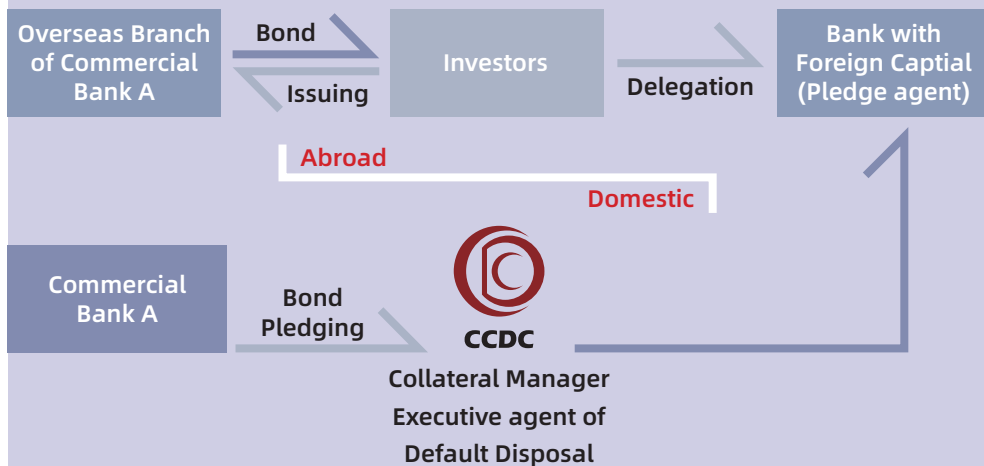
Overseas Branch of Commercial Bank A

Bond

Issuing

Investors

Delegation

Bank with Foreign Captial (Pledge agent)

Abroad

Domestic

Commercial Bank A

Bond Pledging

CCDC

Collateral Manager
Executive agent of
Default Disposal